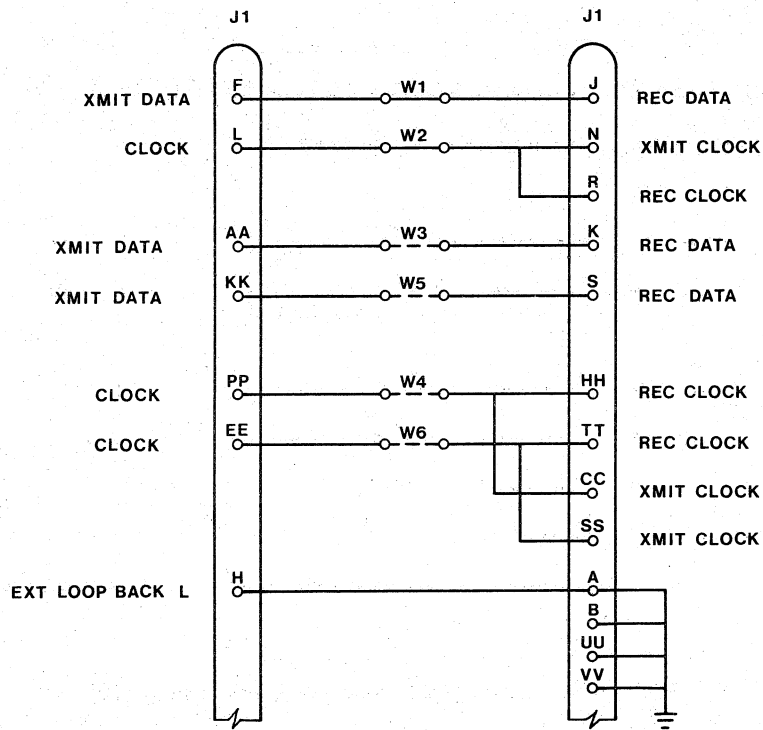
J1

J1

XMIT DATA

F

W1

J

REC DATA

CLOCK

L

W2

N

XMIT CLOCK

R

REC CLOCK

XMIT DATA

AA

W3

K

REC DATA

XMIT DATA

KK

W5

S

REC DATA

CLOCK

PP

W4

HH

REC CLOCK

CLOCK

EE

W6

TT

REC CLOCK

CC

XMIT CLOCK

SS

XMIT CLOCK

EXT LOOP BACK L

H

A

B

UU

VV